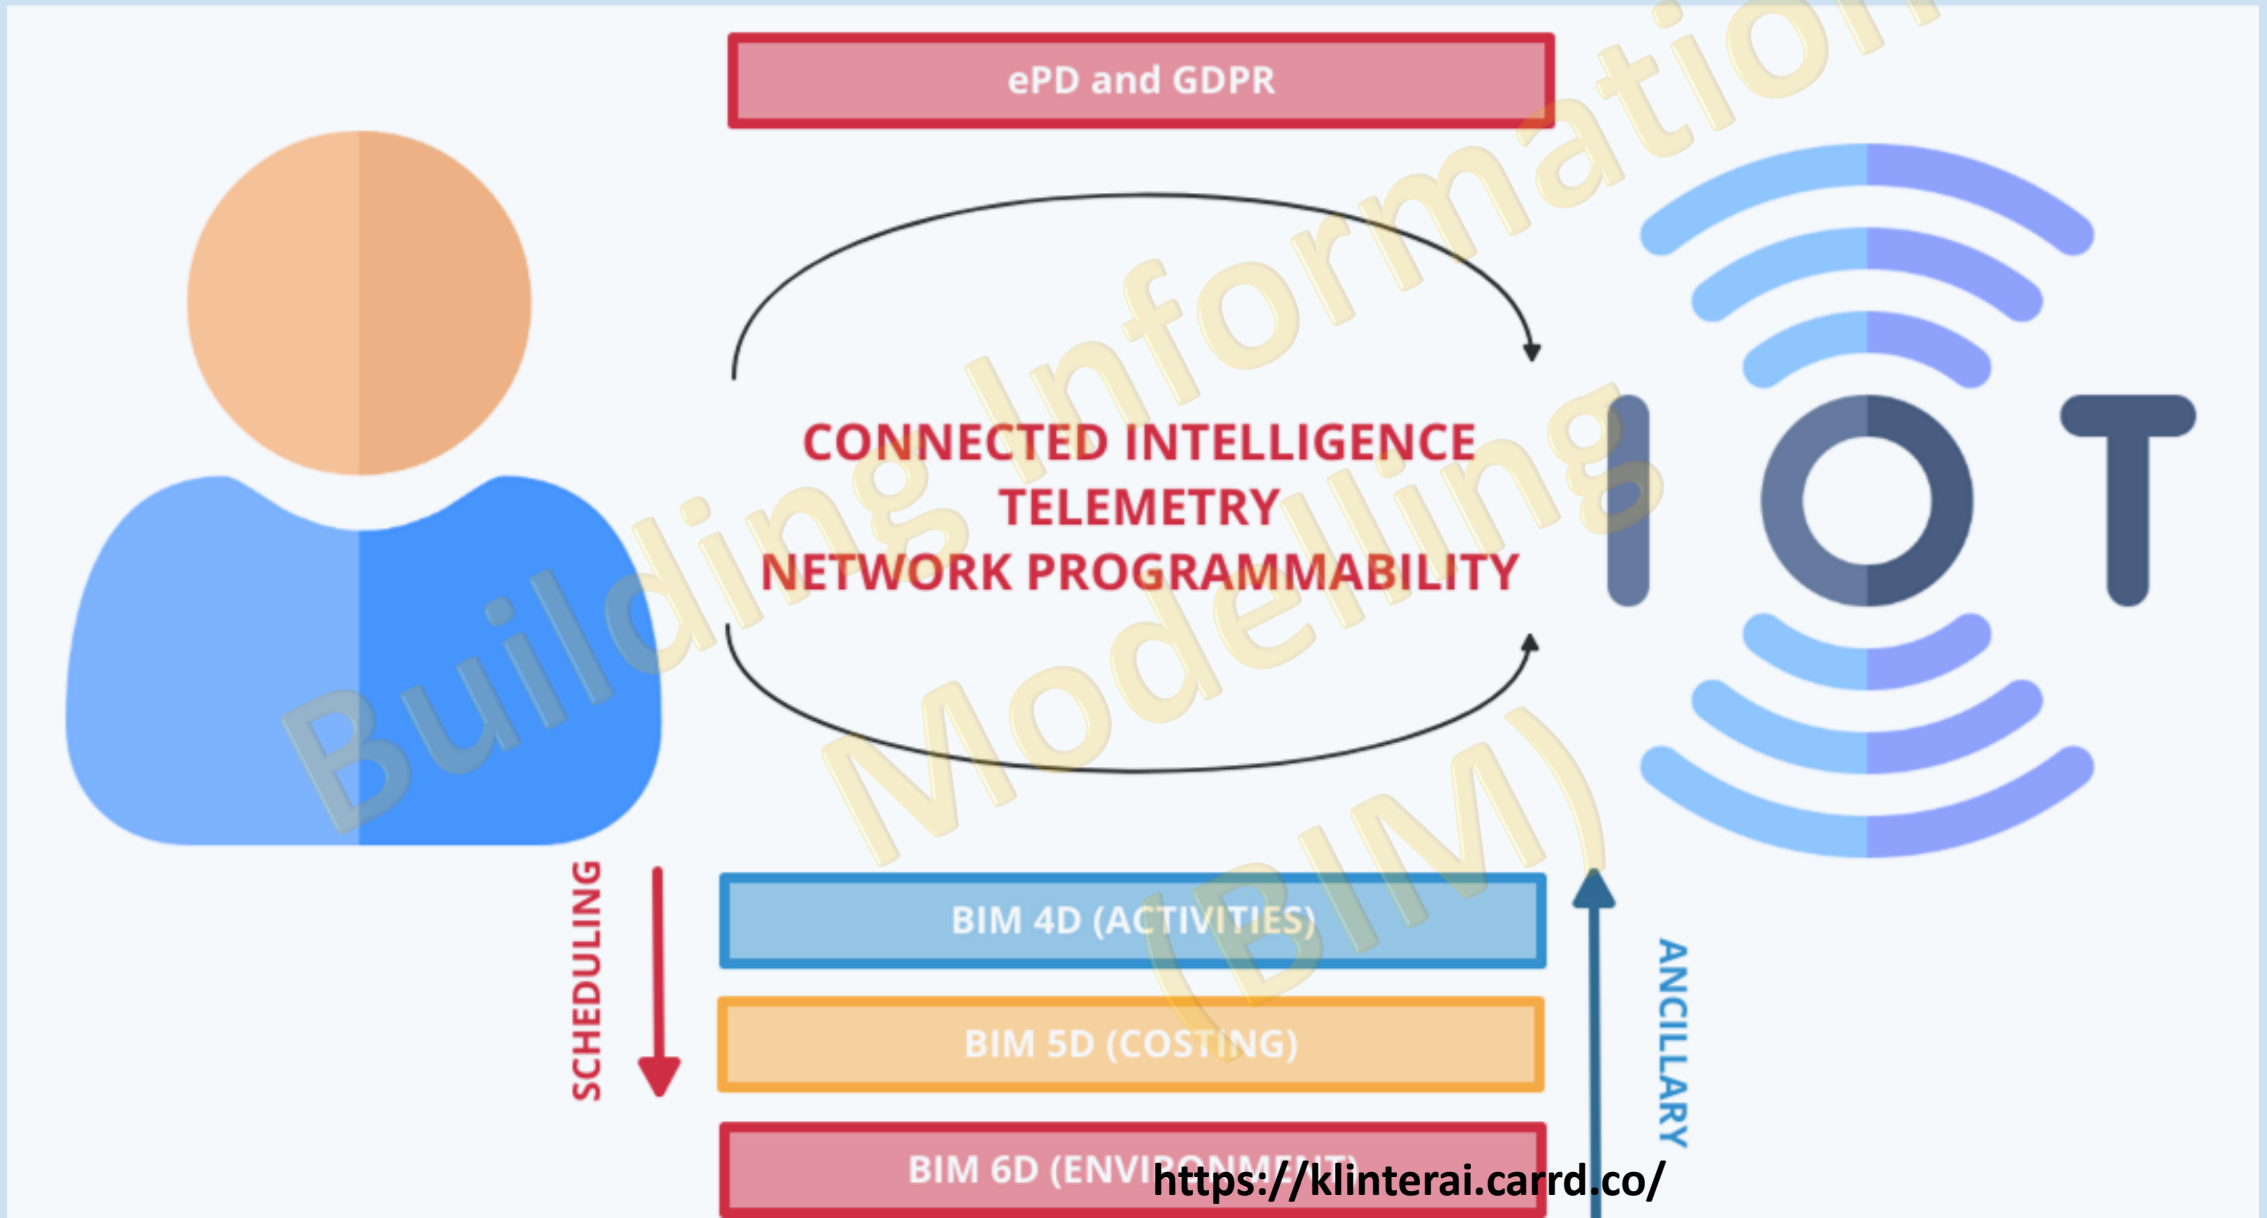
ePD and GDPR

Building Information Modelling (BIM)

CONNECTED INTELLIGENCE
TELEMETRY
NETWORK PROGRAMMABILITY

IOT

SCHEDULING

BIM 4D (ACTIVITIES)

BIM 5D (COSTING)

BIM 6D (ENVI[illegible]

ANCILLARY

https://klinterai.carrd.co/